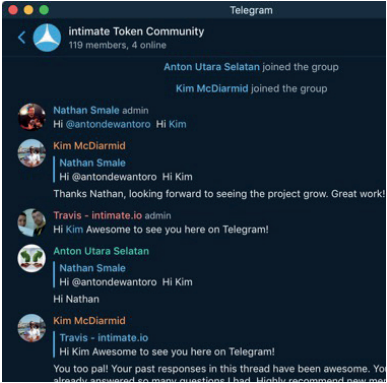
Telegram

intimate Token Community
119 members, 4 online

Anton Utara Selatan joined the group

Kim McDiarmid joined the group

Nathan Smale admin
Hi @antondewantoro Hi Kim

Kim McDiarmid
Nathan Smale
Hi @antondewantoro Hi Kim
Thanks Nathan, looking forward to seeing the project grow. Great work!

Travis - intimate.io admin
Hi Kim Awesome to see you here on Telegram!

Anton Utara Selatan
Nathan Smale
Hi @antondewantoro Hi Kim
Hi Nathan

Kim McDiarmid
Travis - intimate.io
Hi Kim Awesome to see you here on Telegram!
You too pal! Your past responses in this thread have been awesome. You already answered so many questions I had. Highly recommend new m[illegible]